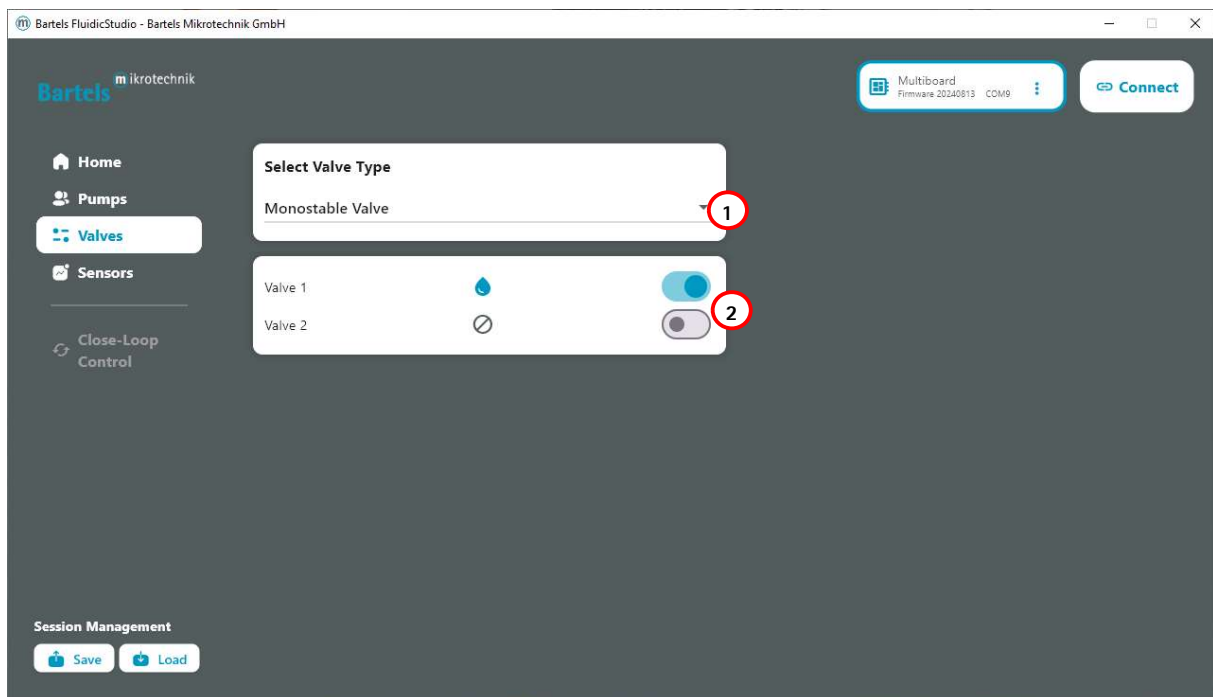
Bartels FluidicStudio - Bartels Mikrotechnik GmbH

Bartels mikrotechnik

Multiboard
Firmware 20240813 COM9

Connect

Home
Pumps
Valves
Sensors

Close-Loop Control

Select Valve Type

Monostable Valve

1

Valve 1

Valve 2

2

Session Management

Save

Load